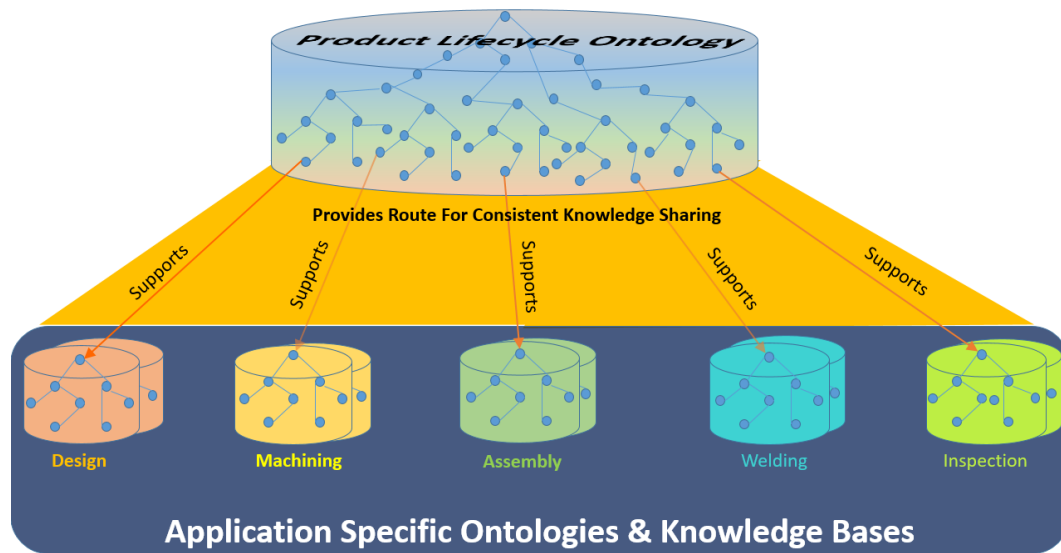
Product Lifecycle Ontology

Provides Route For Consistent Knowledge Sharing

Supports

Supports

Supports

Supports

Supports

Design

Machining

Assembly

Welding

Inspection

Application Specific Ontologies & Knowledge Bases